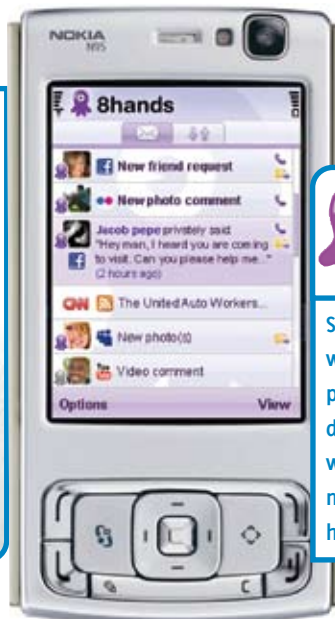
NOKIA
N95

8hands

New friend request

New photo comment

Jacob pepe privately said: "Hey man, I heard you are coming to visit. Can you please help me..." (2 hours ago)

CNN The United Auto Workers...

New photo(s)

Video comment

Options
View

S
w
p
d
w
n
h